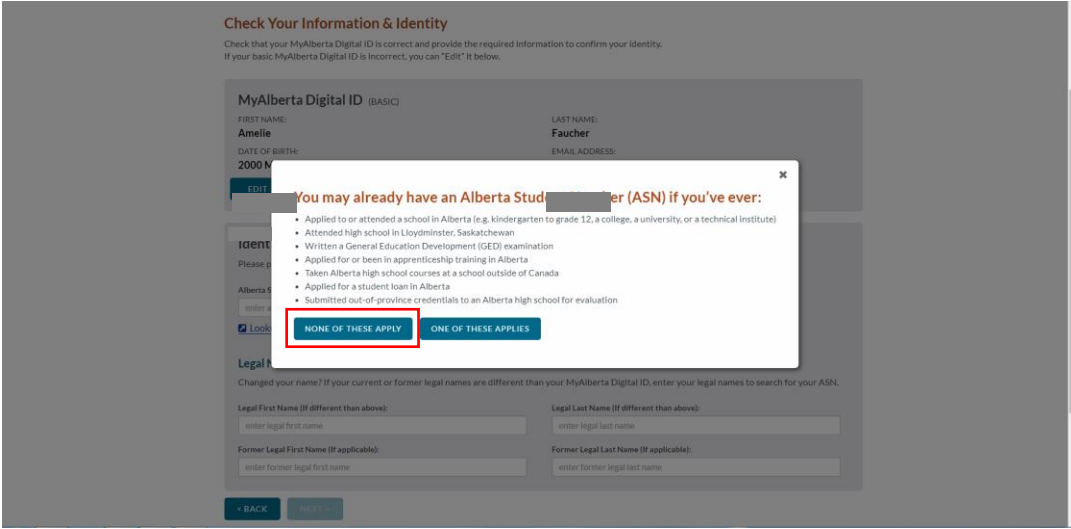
Check Your Information & Identity

Check that your MyAlberta Digital ID is correct and provide the required information to confirm your identity.
If your basic MyAlberta Digital ID is incorrect, you can "Edit" it below.

MyAlberta Digital ID (BASIC)

FIRST NAME:
Amelie

LAST NAME:
Faucher

DATE OF BIRTH:
2000 M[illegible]

EMAIL ADDRESS:

EDIT

Ident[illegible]

Please p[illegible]

Alberta S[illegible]

enter a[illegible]

Look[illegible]

×

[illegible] You may already have an Alberta Stud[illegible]er (ASN) if you've ever:

- Applied to or attended a school in Alberta (e.g. kindergarten to grade 12, a college, a university, or a technical institute)
- Attended high school in Lloydminster, Saskatchewan
- Written a General Education Development (GED) examination
- Applied for or been in apprenticeship training in Alberta
- Taken Alberta high school courses at a school outside of Canada
- Applied for a student loan in Alberta
- Submitted out-of-province credentials to an Alberta high school for evaluation

NONE OF THESE APPLY

ONE OF THESE APPLIES

Legal N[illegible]

Changed your name? If your current or former legal names are different than your MyAlberta Digital ID, enter your legal names to search for your ASN.

Legal First Name (If different than above):
enter legal first name

Legal Last Name (If different than above):
enter legal last name

Former Legal First Name (If applicable):
enter former legal first name

Former Legal Last Name (If applicable):
enter former legal last name

< BACK

NEXT >